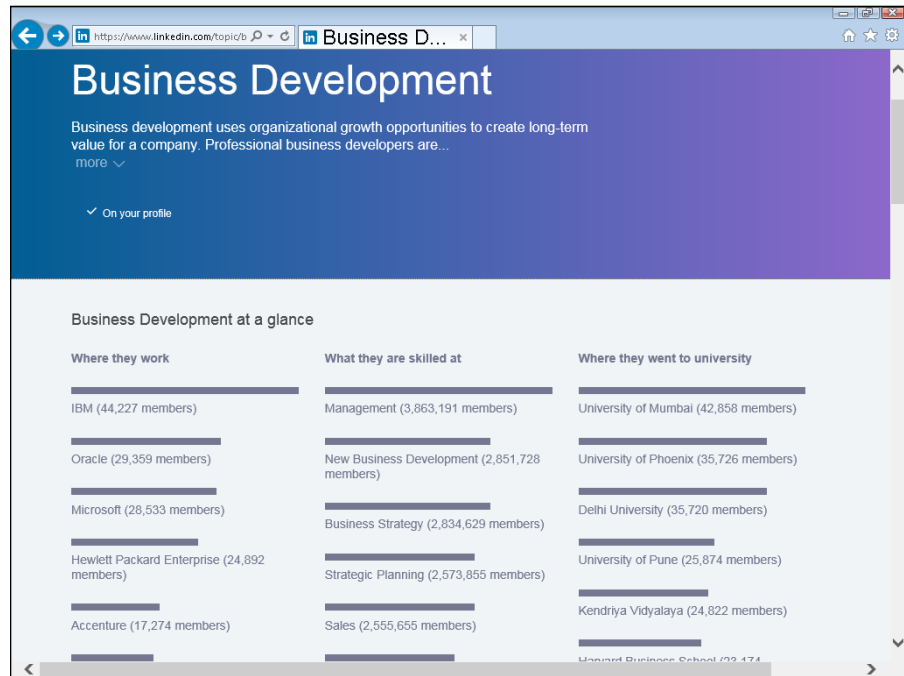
https://www.linkedin.com/topic/b
Business D...

Business Development

Business development uses organizational growth opportunities to create long-term value for a company. Professional business developers are...
more

On your profile

Business Development at a glance

Where they work

IBM (44,227 members)

Oracle (29,359 members)

Microsoft (28,533 members)

Hewlett Packard Enterprise (24,892 members)

Accenture (17,274 members)

What they are skilled at

Management (3,863,191 members)

New Business Development (2,851,728 members)

Business Strategy (2,834,629 members)

Strategic Planning (2,573,855 members)

Sales (2,555,655 members)

Where they went to university

University of Mumbai (42,858 members)

University of Phoenix (35,726 members)

Delhi University (35,720 members)

University of Pune (25,874 members)

Kendriya Vidyalaya (24,822 members)

Harvard Business School (23,174 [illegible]